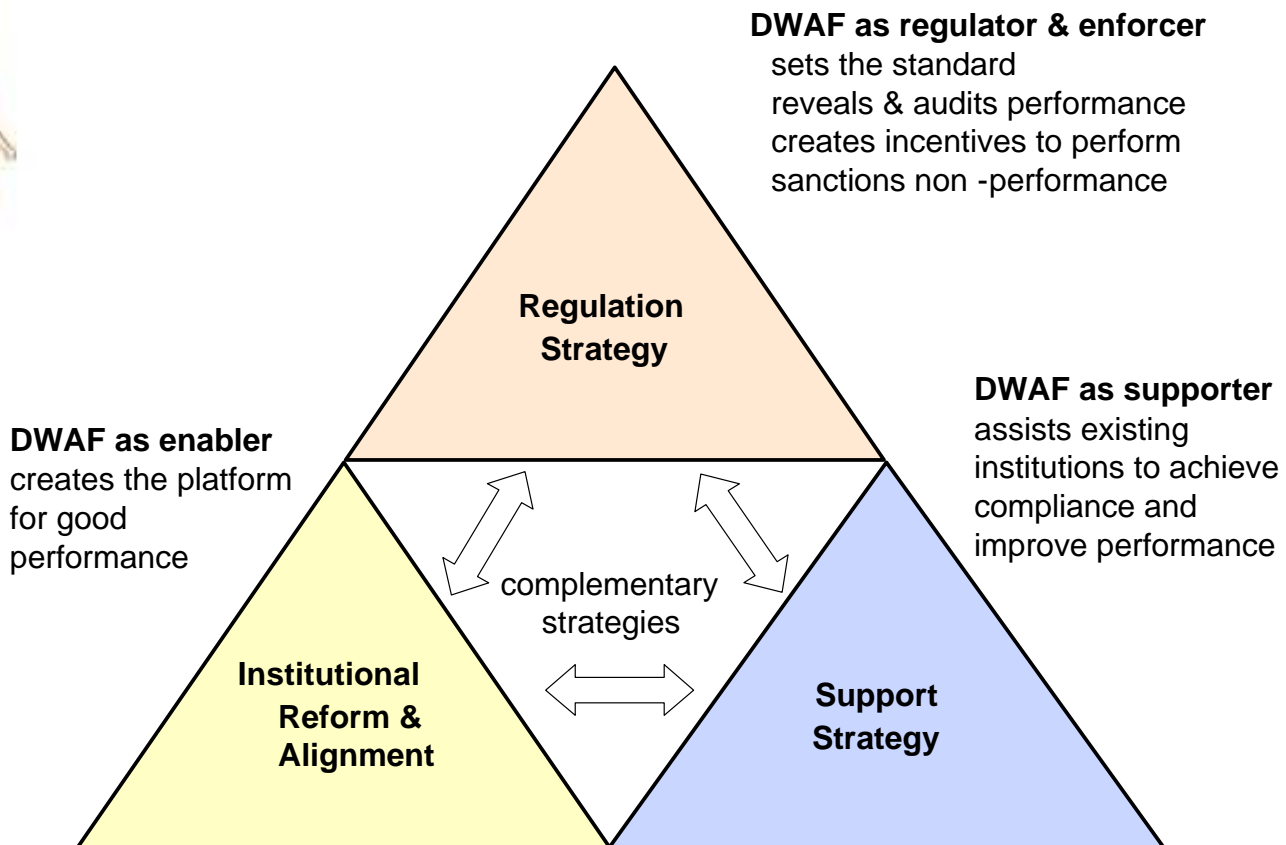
**DWAF as regulator & enforcer**
sets the standard
reveals & audits performance
creates incentives to perform
sanctions non -performance

**Regulation Strategy**

**DWAF as supporter**
assists existing institutions to achieve compliance and improve performance

**DWAF as enabler**
creates the platform for good performance

complementary strategies

**Institutional Reform & Alignment**

**Support Strategy**